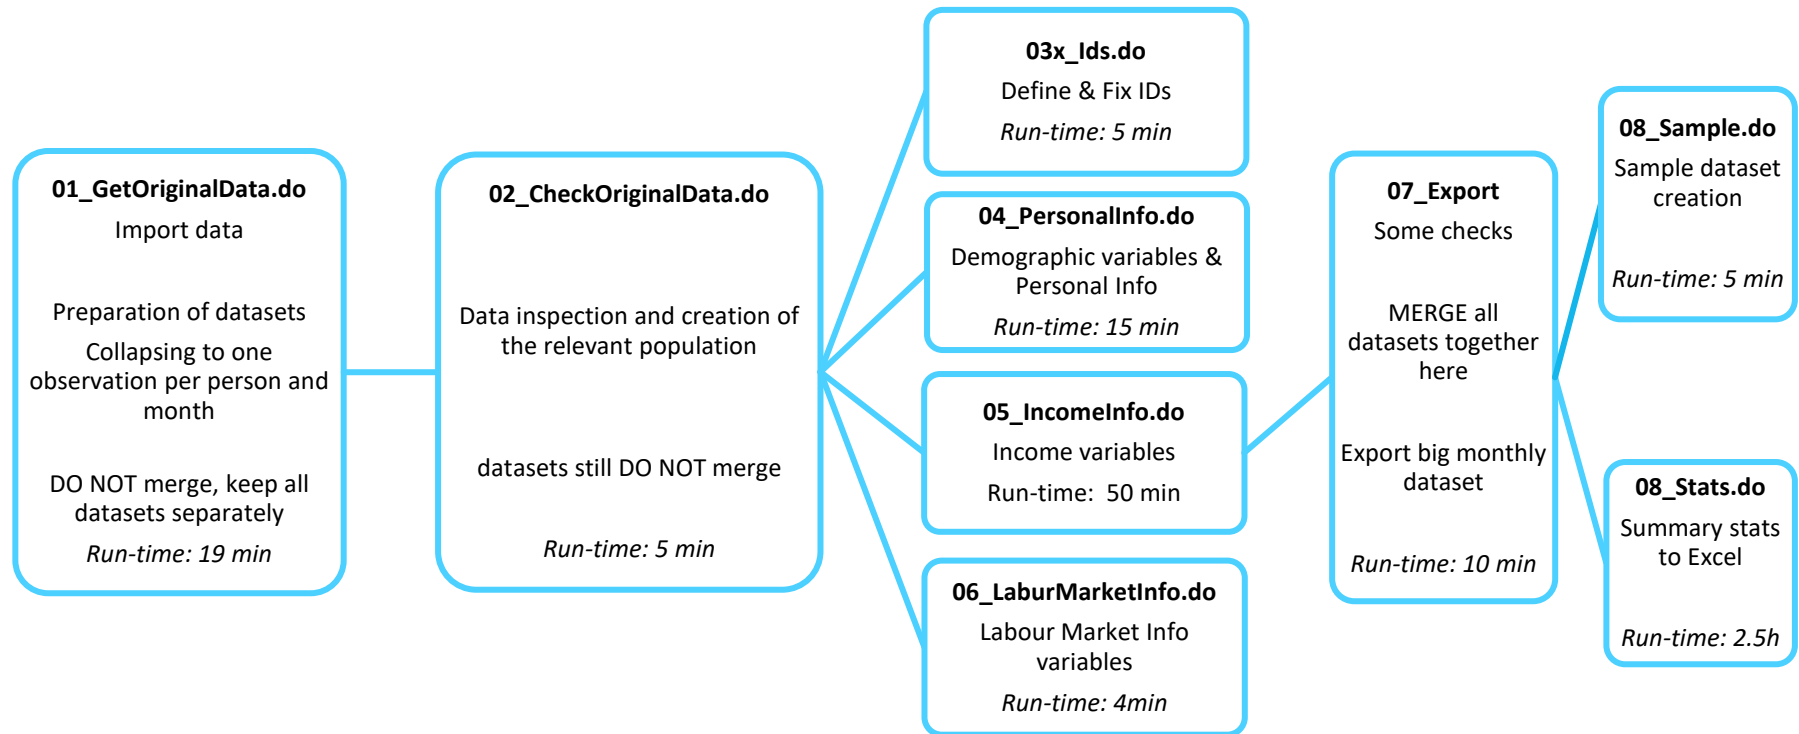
01_GetOriginalData.do
Import data

Preparation of datasets
Collapsing to one observation per person and month

DO NOT merge, keep all datasets separately
Run-time: 19 min

02_CheckOriginalData.do

Data inspection and creation of the relevant population

datasets still DO NOT merge

Run-time: 5 min

03x_Ids.do
Define & Fix IDs
Run-time: 5 min

04_PersonalInfo.do
Demographic variables & Personal Info
Run-time: 15 min

05_IncomeInfo.do
Income variables
Run-time: 50 min

06_LaburMarketInfo.do
Labour Market Info variables
Run-time: 4min

07_Export
Some checks

MERGE all datasets together here

Export big monthly dataset

Run-time: 10 min

08_Sample.do
Sample dataset creation

Run-time: 5 min

08_Stats.do
Summary stats to Excel

Run-time: 2.5h